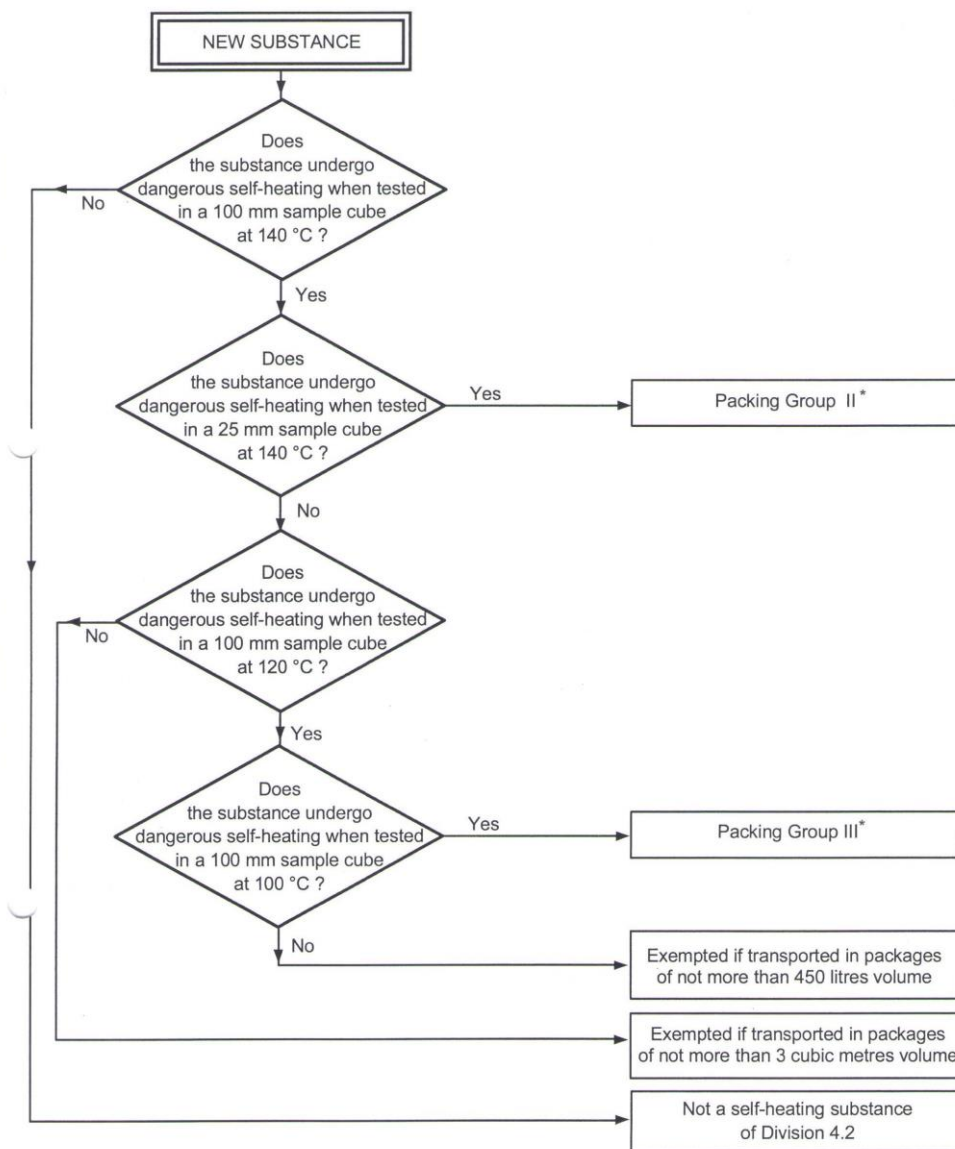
NEW SUBSTANCE

Does the substance undergo dangerous self-heating when tested in a 100 mm sample cube at 140 °C ?

No

Yes

Does the substance undergo dangerous self-heating when tested in a 25 mm sample cube at 140 °C ?

Yes

Packing Group II$^*$

No

Does the substance undergo dangerous self-heating when tested in a 100 mm sample cube at 120 °C ?

No

Yes

Does the substance undergo dangerous self-heating when tested in a 100 mm sample cube at 100 °C ?

Yes

Packing Group III$^*$

No

Exempted if transported in packages of not more than 450 litres volume

Exempted if transported in packages of not more than 3 cubic metres volume

Not a self-heating substance of Division 4.2